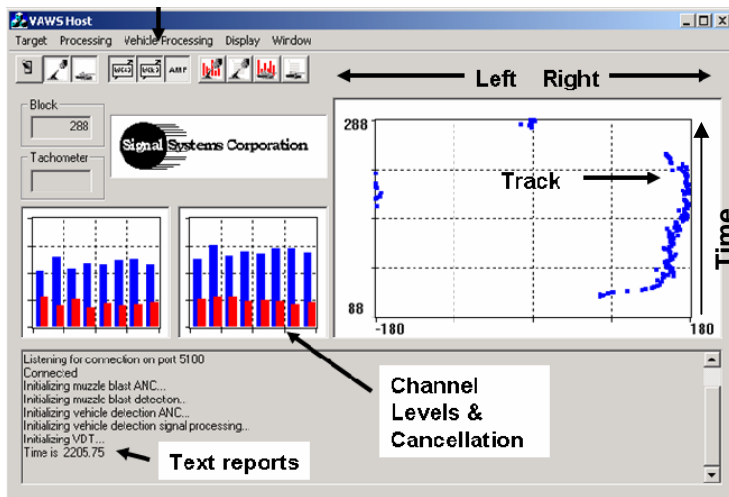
VAWS Host

Target Processing Vehicle Processing Display Window

AMF

Left Right

Block

288

Tachometer

Signal Systems Corporation

288

Track

Time

88

-180

180

Listening for connection on port 5100
Connected
Initializing muzzle blast ANC...
Initializing muzzle blast detection..
Initializing vehicle detection ANC...
Initializing vehicle detection signal processing..
Initializing VDT...
Time is 2205.75

Channel Levels & Cancellation

Text reports